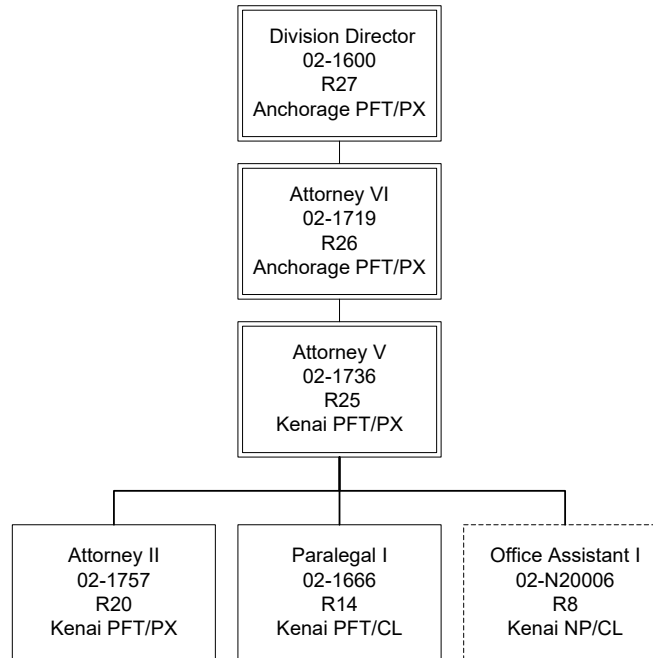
Division Director
02-1600
R27
Anchorage PFT/PX

Attorney VI
02-1719
R26
Anchorage PFT/PX

Attorney V
02-1736
R25
Kenai PFT/PX

Attorney II
02-1757
R20
Kenai PFT/PX

Paralegal I
02-1666
R14
Kenai PFT/CL

Office Assistant I
02-N20006
R8
Kenai NP/CL